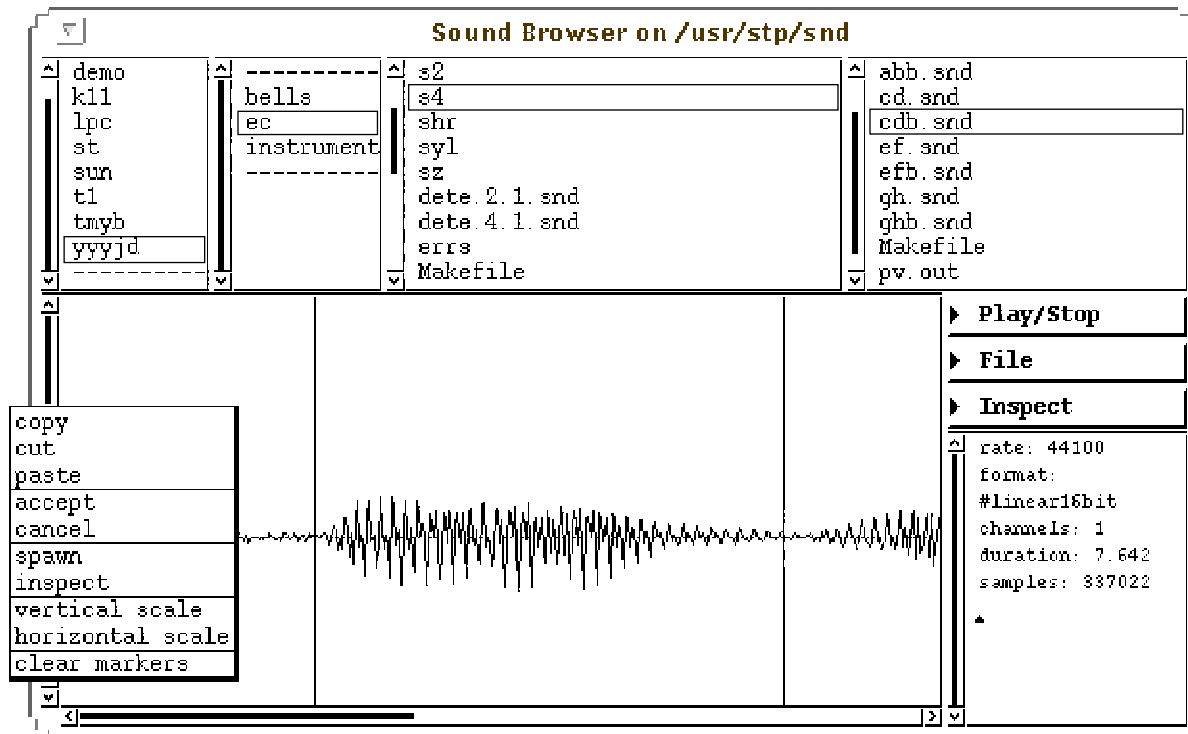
Sound Browser on /usr/stp/snd

demo
k11
lpc
st
sun
t1
tmyb
yyyjd
----------

----------
bells
ec
instrument
----------

s2
s4
shr
syl
sz
dete.2.1.snd
dete.4.1.snd
errs
Makefile

abb.snd
cd.snd
cdb.snd
ef.snd
efb.snd
gh.snd
ghb.snd
Makefile
pv.out

Play/Stop
File
Inspect

rate: 44100
format:
#linear16bit
channels: 1
duration: 7.642
samples: 337022

copy
cut
paste
accept
cancel
spawn
inspect
vertical scale
horizontal scale
clear markers